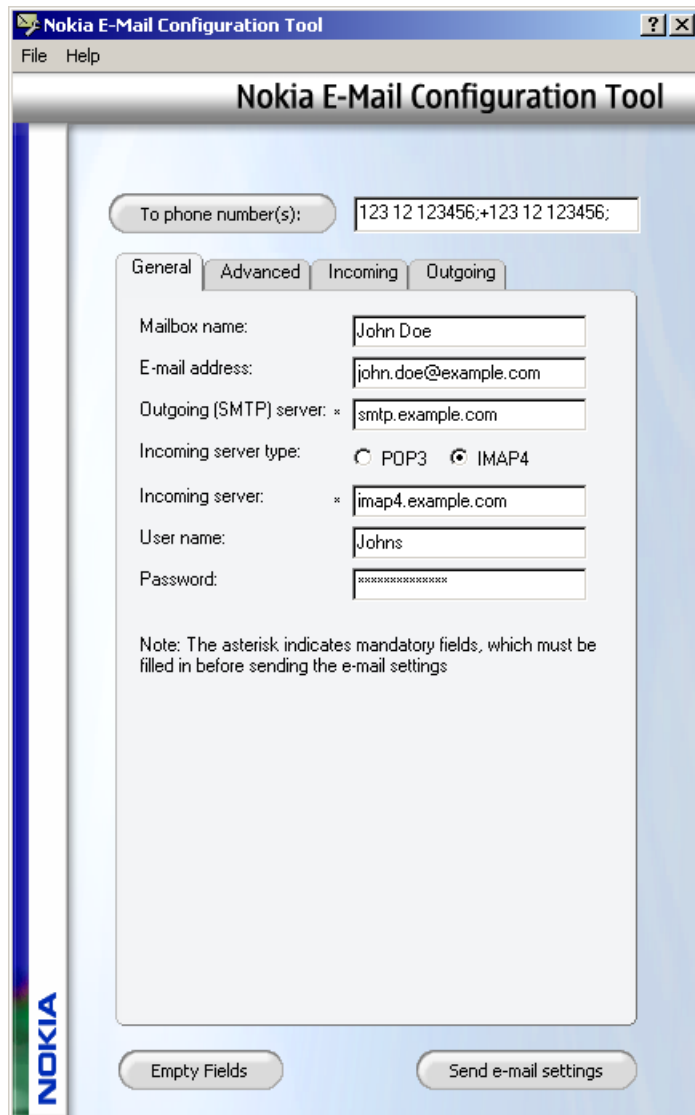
Nokia E-Mail Configuration Tool ? X
File Help

Nokia E-Mail Configuration Tool

To phone number(s): 123 12 123456;+123 12 123456;

General Advanced Incoming Outgoing

Mailbox name: John Doe
E-mail address: john.doe@example.com
Outgoing (SMTP) server: * smtp.example.com
Incoming server type: POP3 IMAP4
Incoming server: * imap4.example.com
User name: Johns
Password: **************

Note: The asterisk indicates mandatory fields, which must be filled in before sending the e-mail settings

NOKIA

Empty Fields

Send e-mail settings